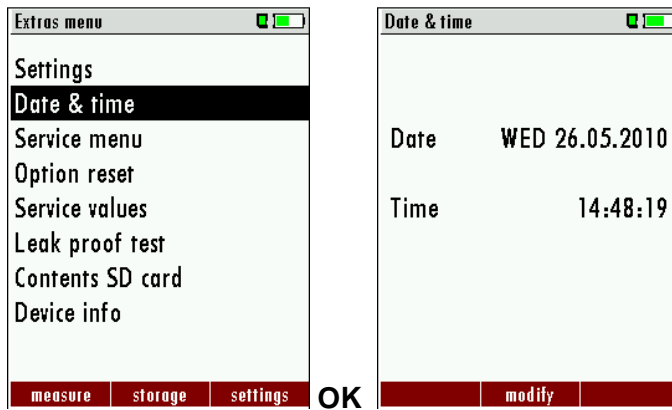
Extras menu

Settings
Date & time
Service menu
Option reset
Service values
Leak proof test
Contents SD card
Device info

measure | storage | settings

OK

Date & time

Date WED 26.05.2010

Time 14:48:19

modify